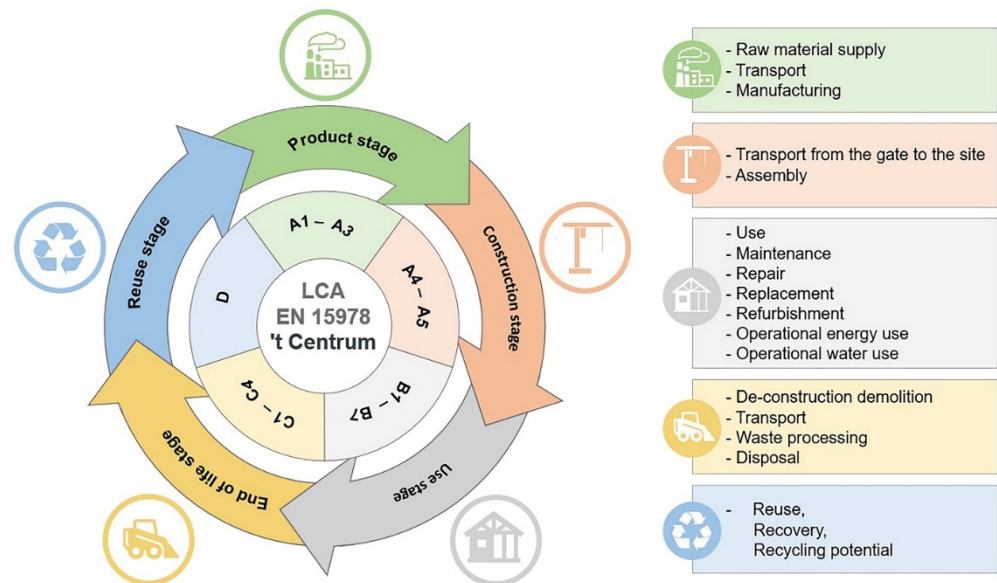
Product stage
Construction stage
Use stage
End of life stage
Reuse stage

A1 – A3
A4 – A5
B1 – B7
C1 – C4
D

LCA
EN 15978
't Centrum

- Raw material supply
- Transport
- Manufacturing

- Transport from the gate to the site
- Assembly

- Use
- Maintenance
- Repair
- Replacement
- Refurbishment
- Operational energy use
- Operational water use

- De-construction demolition
- Transport
- Waste processing
- Disposal

- Reuse,
Recovery,
Recycling potential